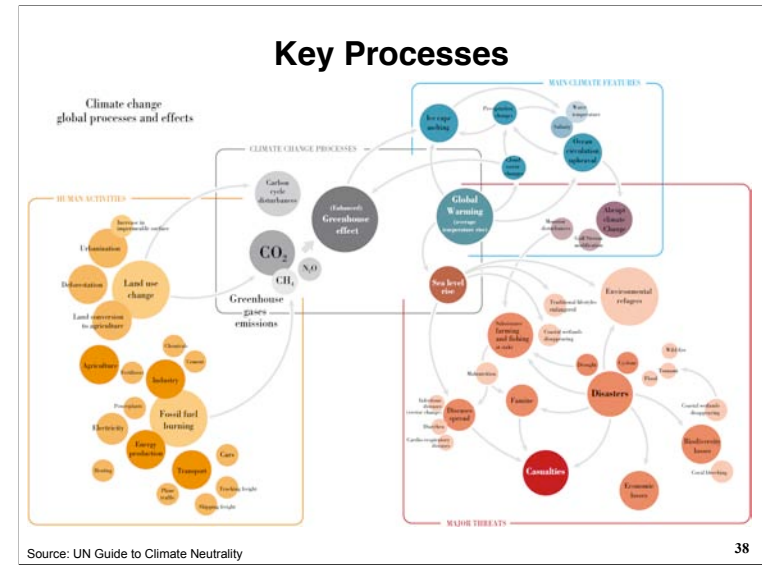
Key Processes

Climate change
global processes and effects

HUMAN ACTIVITIES

Increase in impermeable surface

Urbanisation

Deforestation

Land use change

Land conversion to agriculture

Agriculture

Fertilizers

Chemicals

Cement

Industry

Fossil fuel burning

Electricity

Energy production

Transport

Cars

Heating

Plane traffic

Trucking freight

Shipping freight

CLIMATE CHANGE PROCESSES

Carbon cycle disturbances

(Enhanced) Greenhouse effect

$CO_2$

$CH_4$

$N_2O$

Greenhouse gases emissions

MAIN CLIMATE FEATURES

Ice caps melting

Precipitation change

Water temperature

Salinity

Ocean circulation upheaval

Cloud cover change

Global Warming (average temperature rise)

Abrupt climate Change

Sea level rise

MAJOR THREATS

Traditional lifestyles endangered

Environmental refugees

Coastal wetlands disappearing

Subsistence farming and fishing at stake

Malnutrition

Drought

Cyclone

Flood

Wild fire

Tsunami

Diseases spread

Famine

Disasters

Coastal wetlands disappearing

Biodiversity losses

Coral bleaching

Casualties

Economic losses

Diarrhea

Cardio-respiratory diseases

Source: UN Guide to Climate Neutrality

38